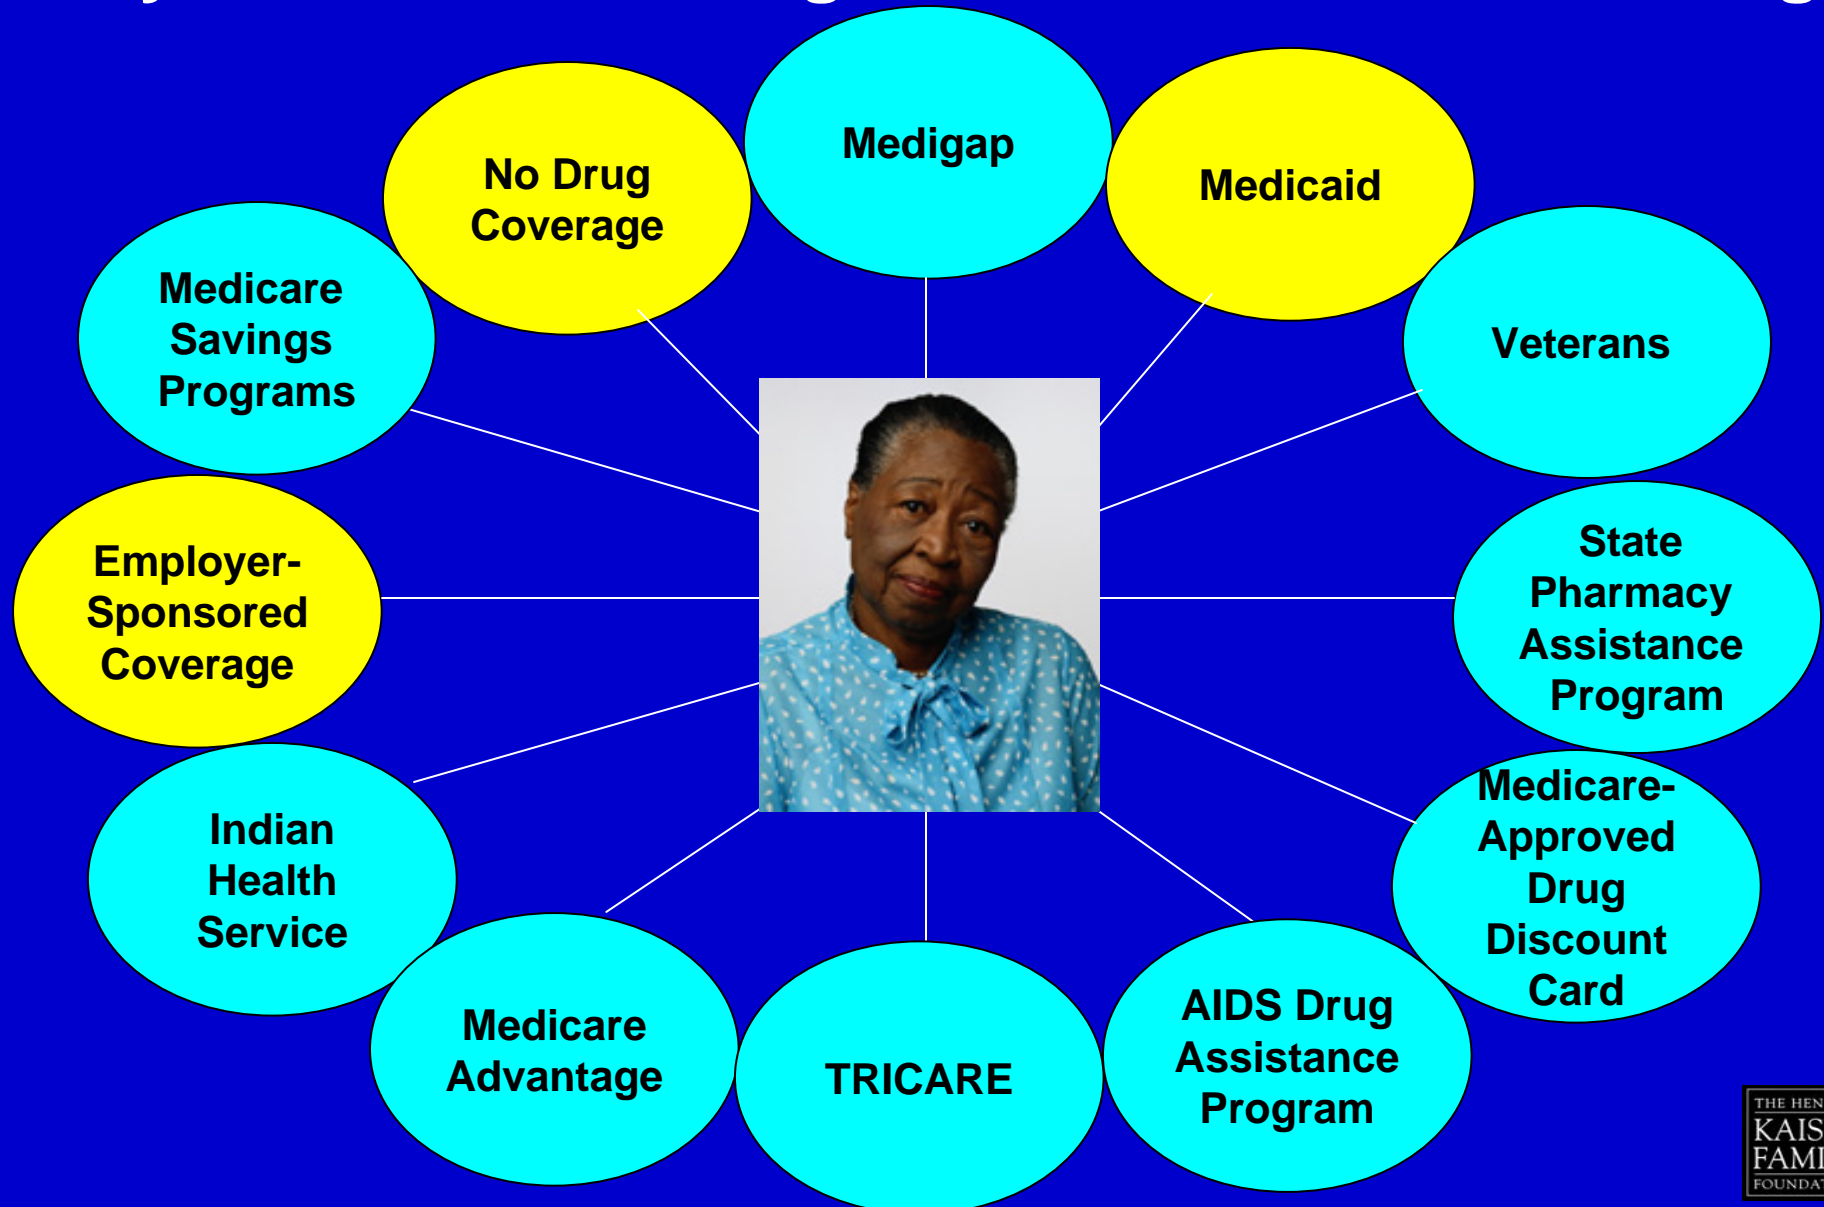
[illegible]

No Drug Coverage

Medigap

Medicaid

Medicare Savings Programs

Veterans

Employer-Sponsored Coverage

State Pharmacy Assistance Program

Indian Health Service

Medicare-Approved Drug Discount Card

Medicare Advantage

TRICARE

AIDS Drug Assistance Program

THE HEN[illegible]
KAIS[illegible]
FAMI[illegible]
FOUNDA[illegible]